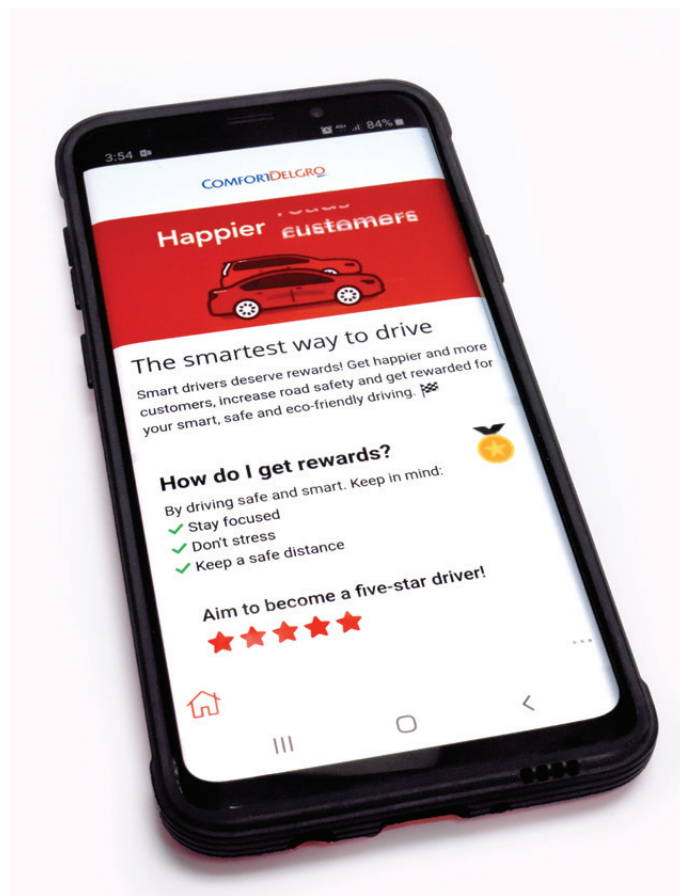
3:54

84%

ComfortDelGro

Happier customers

The smartest way to drive

Smart drivers deserve rewards! Get happier and more customers, increase road safety and get rewarded for your smart, safe and eco-friendly driving. 🏁

How do I get rewards?

By driving safe and smart. Keep in mind:
✓ Stay focused
✓ Don't stress
✓ Keep a safe distance

Aim to become a five-star driver!

★★★★★